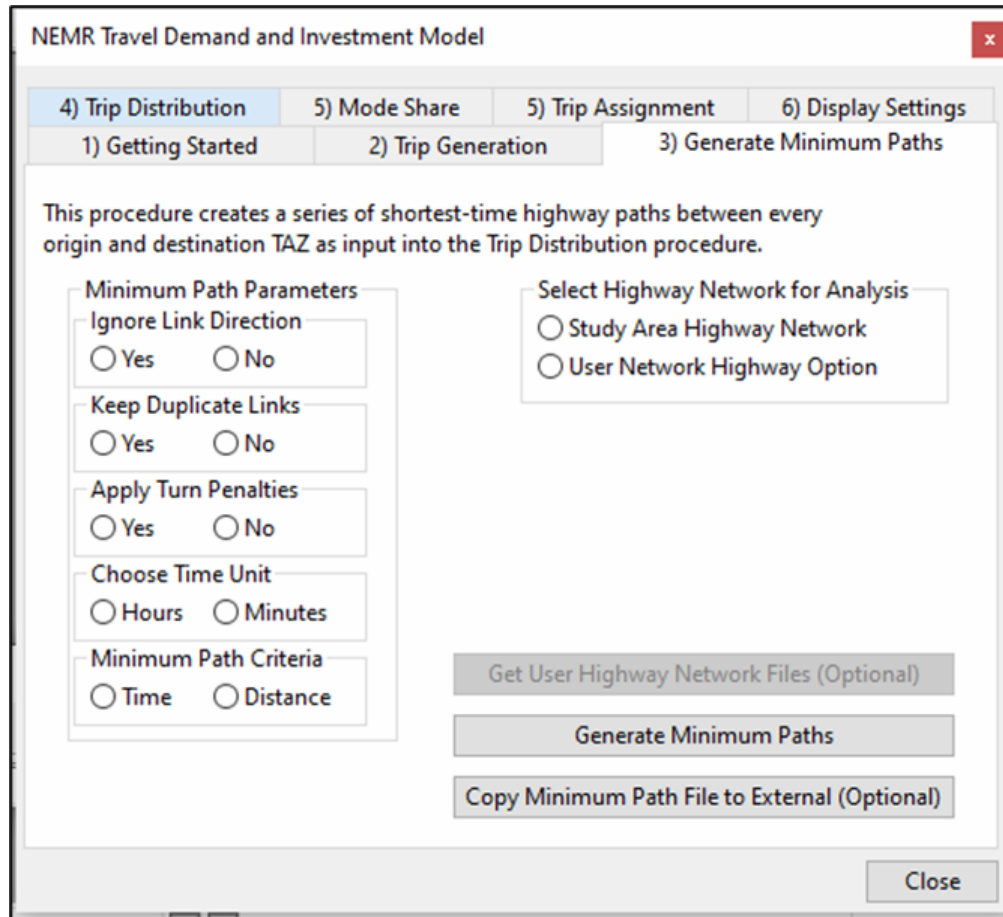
NEMR Travel Demand and Investment Model

x

4) Trip Distribution
5) Mode Share
5) Trip Assignment
6) Display Settings
1) Getting Started
2) Trip Generation
3) Generate Minimum Paths

This procedure creates a series of shortest-time highway paths between every origin and destination TAZ as input into the Trip Distribution procedure.

Minimum Path Parameters

Ignore Link Direction
Yes No

Keep Duplicate Links
Yes No

Apply Turn Penalties
Yes No

Choose Time Unit
Hours Minutes

Minimum Path Criteria
Time Distance

Select Highway Network for Analysis
Study Area Highway Network
User Network Highway Option

Get User Highway Network Files (Optional)

Generate Minimum Paths

Copy Minimum Path File to External (Optional)

Close